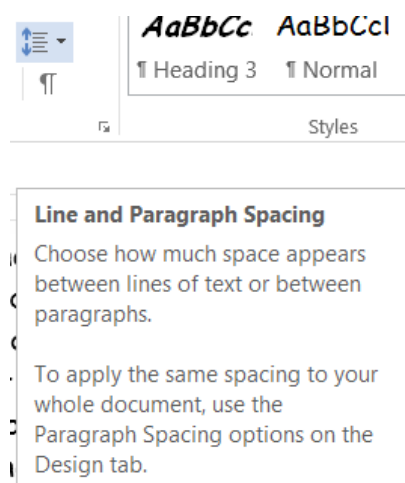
¶

AaBbCc

¶ Heading 3

AaBbCcI

¶ Normal

Styles

Line and Paragraph Spacing

Choose how much space appears between lines of text or between paragraphs.

To apply the same spacing to your whole document, use the Paragraph Spacing options on the Design tab.